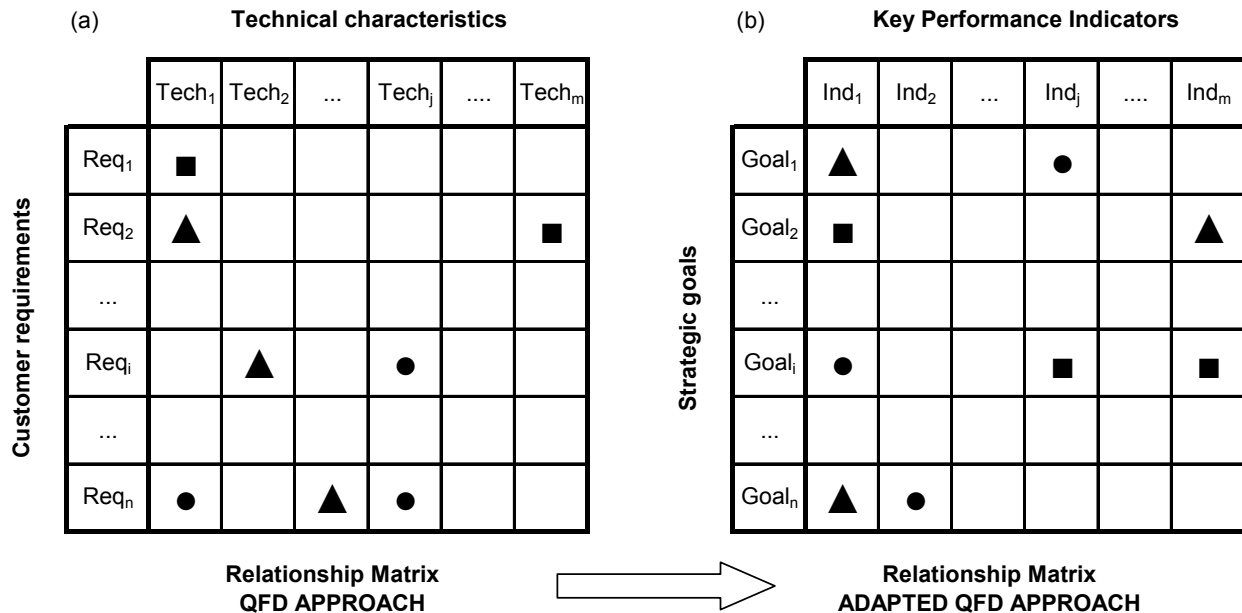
(a) Technical characteristics

Customer requirements

| | Tech$_1$ | Tech$_2$ | ... | Tech$_j$ | .... | Tech$_m$ |
|---|---|---|---|---|---|---|
| Req$_1$ | ■ | | | | | |
| Req$_2$ | ▲ | | | | | ■ |
| ... | | | | | | |
| Req$_i$ | | ▲ | | ● | | |
| ... | | | | | | |
| Req$_n$ | ● | | ▲ | ● | | |

Relationship Matrix
QFD APPROACH

(b) Key Performance Indicators

Strategic goals

| | Ind$_1$ | Ind$_2$ | ... | Ind$_j$ | .... | Ind$_m$ |
|---|---|---|---|---|---|---|
| Goal$_1$ | ▲ | | | ● | | |
| Goal$_2$ | ■ | | | | | ▲ |
| ... | | | | | | |
| Goal$_i$ | ● | | | ■ | | ■ |
| ... | | | | | | |
| Goal$_n$ | ▲ | ● | | | | |

Relationship Matrix
ADAPTED QFD APPROACH